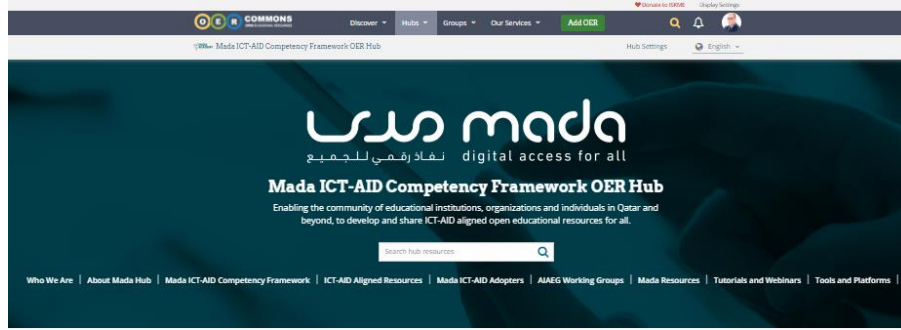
♥ Donate to ISKME Display Settings

OER COMMONS

Discover ▾ Hubs ▾ Groups ▾ Our Services ▾ Add OER

Mada ICT-AID Competency Framework OER Hub

Hub Settings English ▾

مدى mada

نفاذ رقمي للجميع digital access for all

Mada ICT-AID Competency Framework OER Hub

Enabling the community of educational institutions, organizations and individuals in Qatar and beyond, to develop and share ICT-AID aligned open educational resources for all.

Search hub resources

Who We Are | About Mada Hub | Mada ICT-AID Competency Framework | ICT-AID Aligned Resources | Mada ICT-AID Adopters | AIAEG Working Groups | Mada Resources | Tutorials and Webinars | Tools and Platforms |